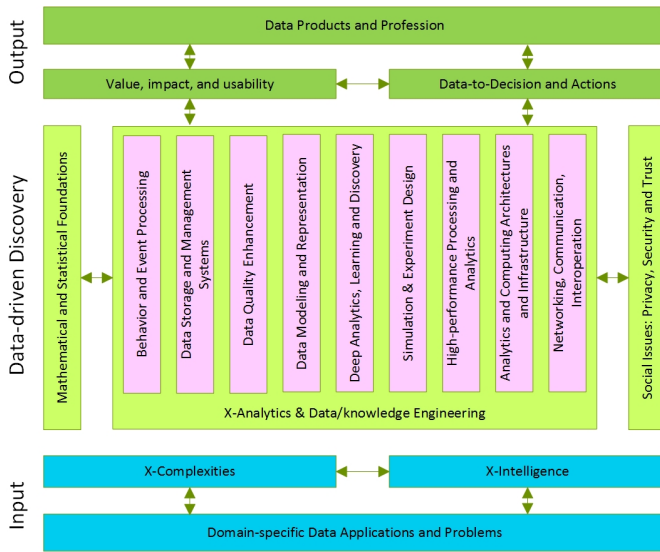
Output

Data Products and Profession

Value, impact, and usability

Data-to-Decision and Actions

Data-driven Discovery

Mathematical and Statistical Foundations

Behavior and Event Processing

Data Storage and Management Systems

Data Quality Enhancement

Data Modeling and Representation

Deep Analytics, Learning and Discovery

Simulation & Experiment Design

High-performance Processing and Analytics

Analytics and Computing Architectures and Infrastructure

Networking, Communication, Interoperation

X-Analytics & Data/knowledge Engineering

Social Issues: Privacy, Security and Trust

Input

X-Complexities

X-Intelligence

Domain-specific Data Applications and Problems